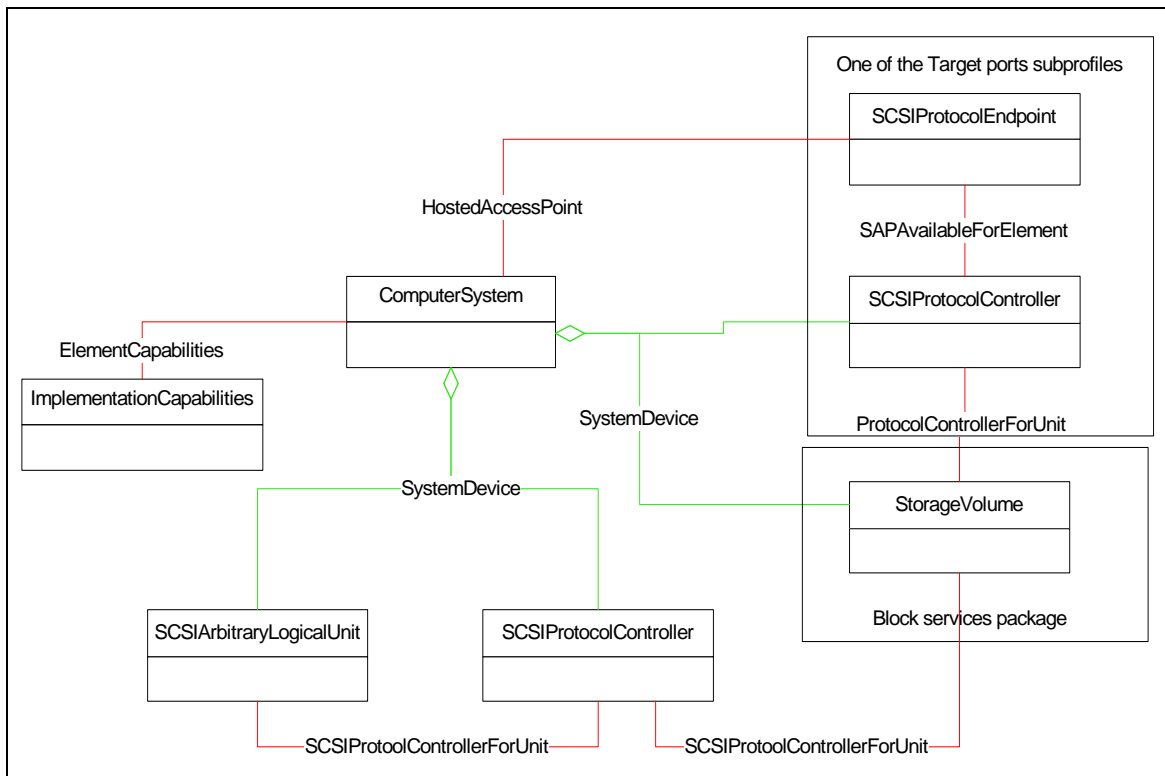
One of the Target ports subprofiles

SCSIProtocolEndpoint

HostedAccessPoint

SAPAvailableForElement

ComputerSystem

SCSIProtocolController

ElementCapabilities

ImplementationCapabilities

SystemDevice

ProtocolControllerForUnit

SystemDevice

StorageVolume

SCSIArbitraryLogicalUnit

SCSIProtocolController

Block services package

SCSIProtoolControllerForUnit

SCSIProtoolControllerForUnit